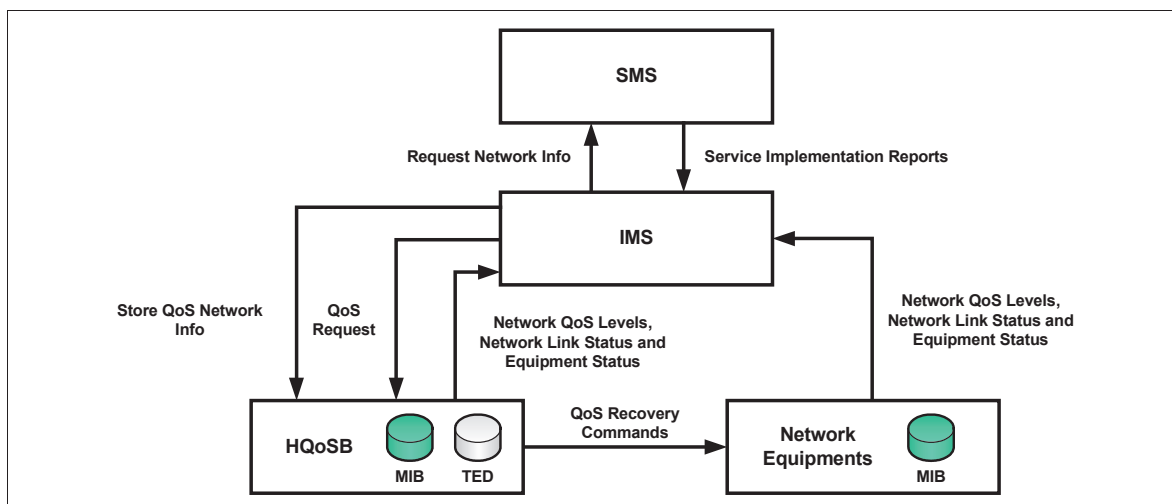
SMS

Request Network Info

Service Implementation Reports

IMS

Store QoS Network Info

QoS Request

Network QoS Levels, Network Link Status and Equipment Status

Network QoS Levels, Network Link Status and Equipment Status

HQoSB

MIB

TED

QoS Recovery Commands

Network Equipments

MIB